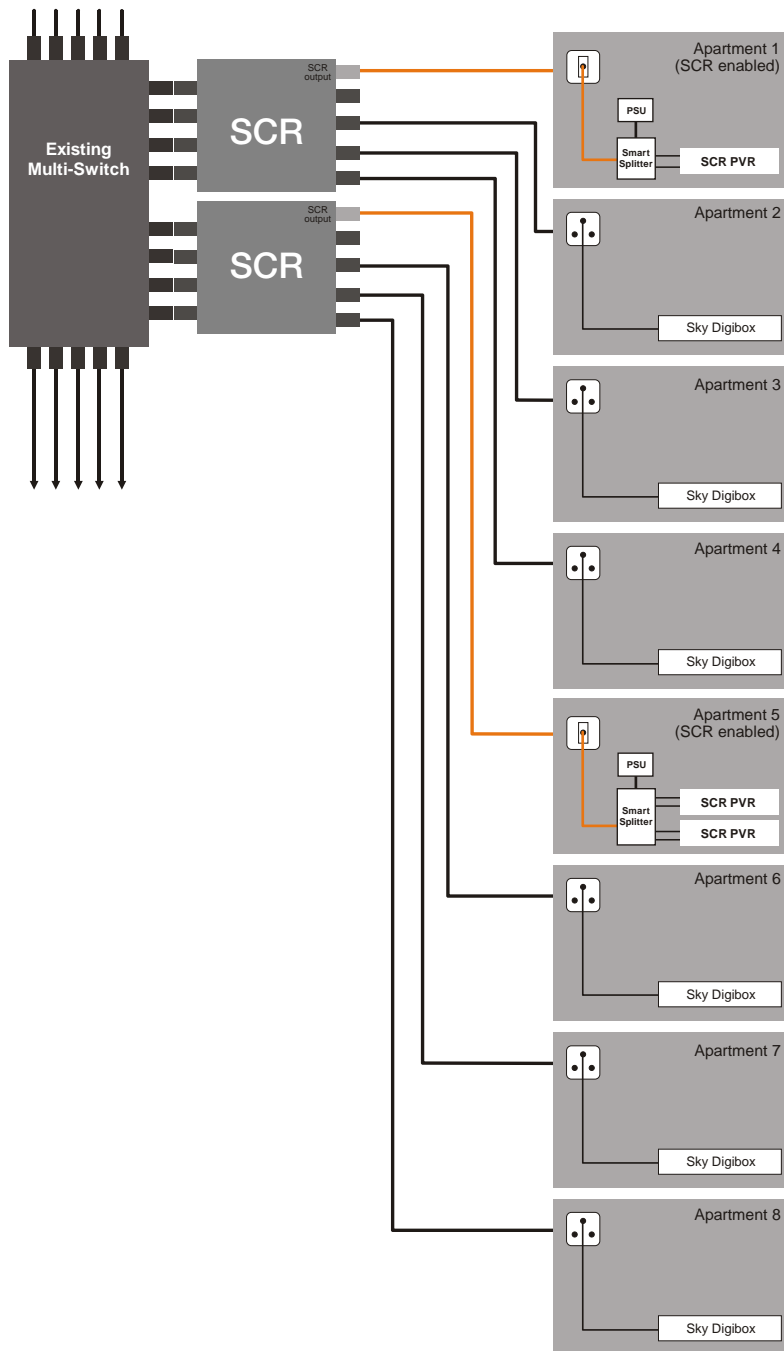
Existing Multi-Switch

SCR output

SCR

SCR output

SCR

Apartment 1 (SCR enabled)

PSU

Smart Splitter

SCR PVR

Apartment 2

Sky Digibox

Apartment 3

Sky Digibox

Apartment 4

Sky Digibox

Apartment 5 (SCR enabled)

PSU

Smart Splitter

SCR PVR

SCR PVR

Apartment 6

Sky Digibox

Apartment 7

Sky Digibox

Apartment 8

Sky Digibox